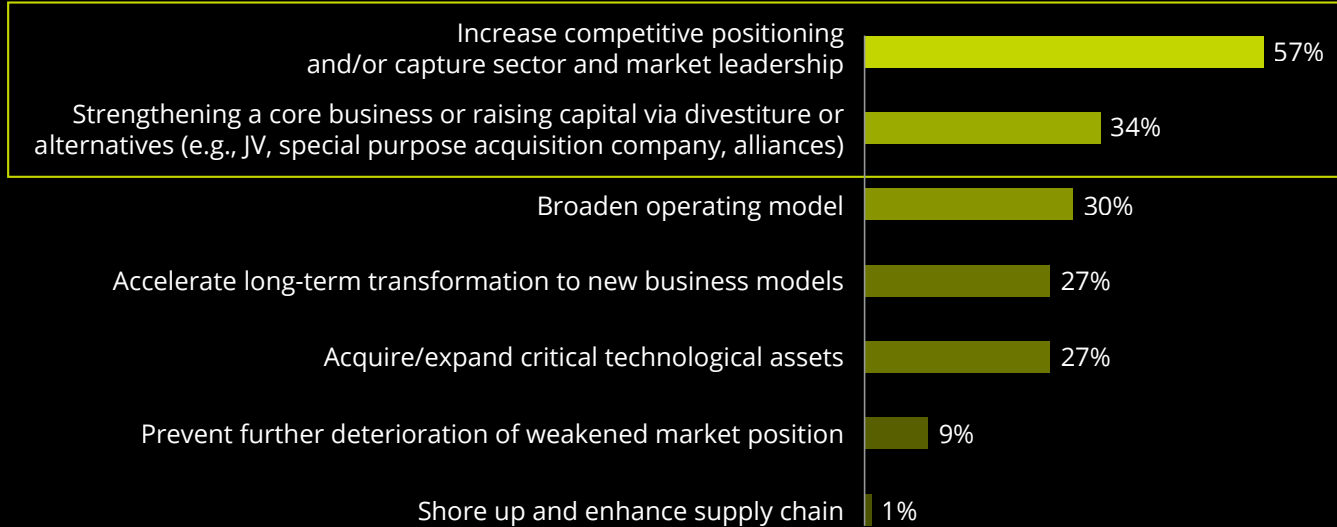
Increase competitive positioning and/or capture sector and market leadership 57%

Strengthening a core business or raising capital via divestiture or alternatives (e.g., JV, special purpose acquisition company, alliances) 34%

Broaden operating model 30%

Accelerate long-term transformation to new business models 27%

Acquire/expand critical technological assets 27%

Prevent further deterioration of weakened market position 9%

Shore up and enhance supply chain 1%